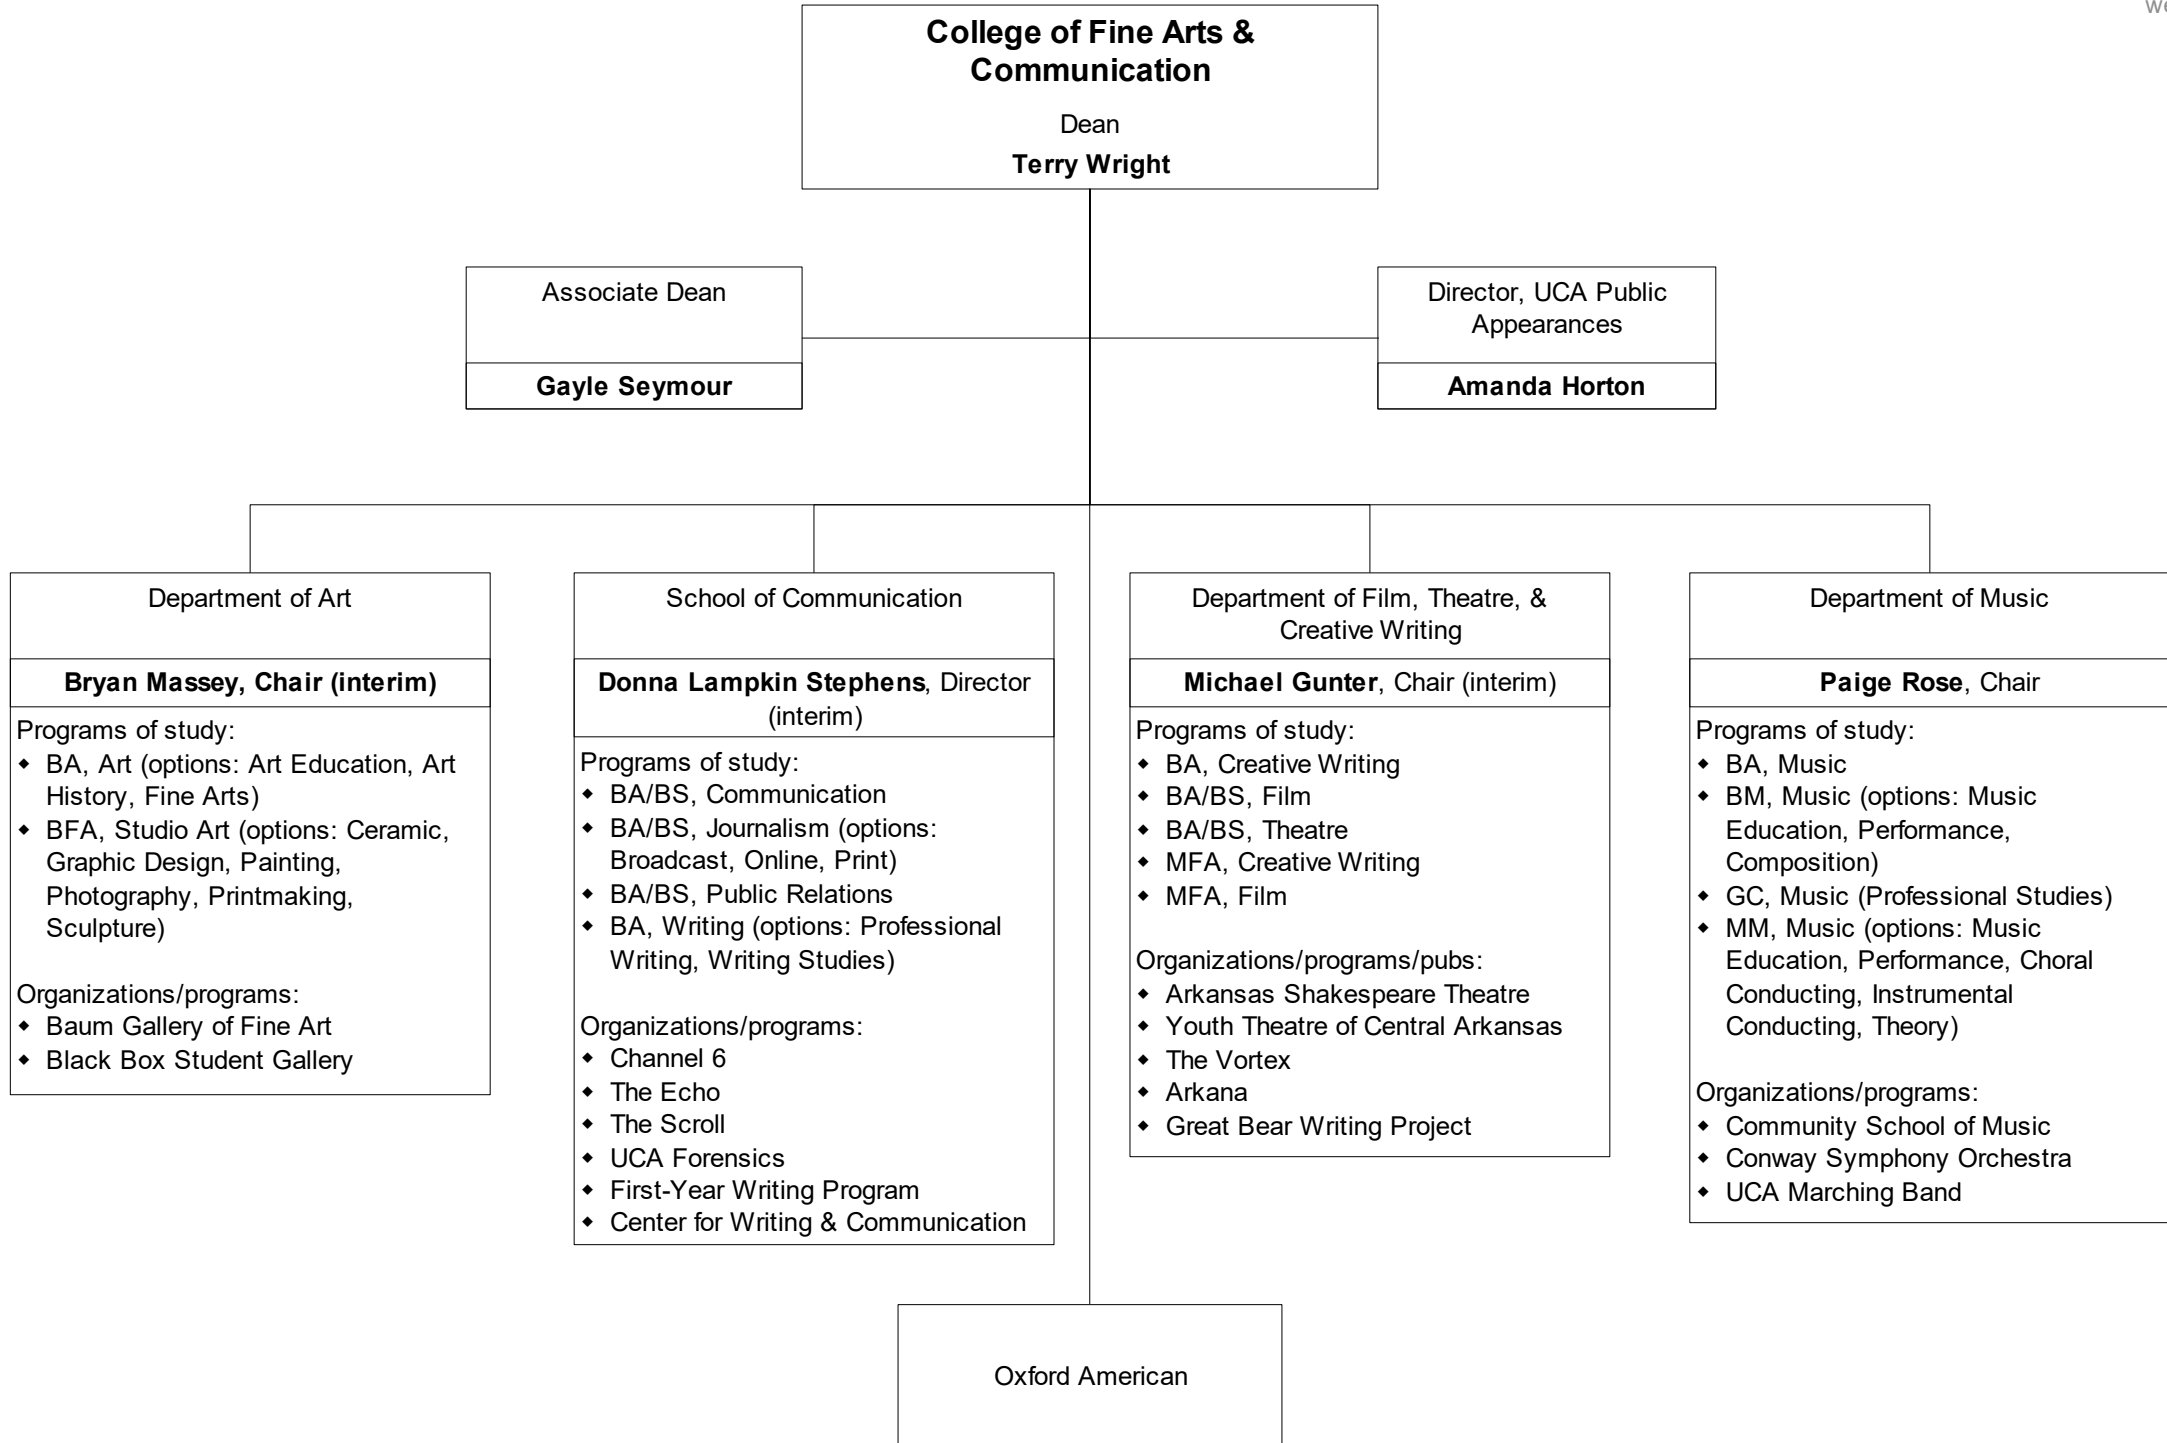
College of Fine Arts & Communication

Dean

Terry Wright

Associate Dean

Gayle Seymour

Director, UCA Public Appearances

Amanda Horton

Department of Art

Bryan Massey, Chair (interim)

Programs of study:
- BA, Art (options: Art Education, Art History, Fine Arts)
- BFA, Studio Art (options: Ceramic, Graphic Design, Painting, Photography, Printmaking, Sculpture)

Organizations/programs:
- Baum Gallery of Fine Art
- Black Box Student Gallery

School of Communication

Donna Lampkin Stephens, Director (interim)

Programs of study:
- BA/BS, Communication
- BA/BS, Journalism (options: Broadcast, Online, Print)
- BA/BS, Public Relations
- BA, Writing (options: Professional Writing, Writing Studies)

Organizations/programs:
- Channel 6
- The Echo
- The Scroll
- UCA Forensics
- First-Year Writing Program
- Center for Writing & Communication

Department of Film, Theatre, & Creative Writing

Michael Gunter, Chair (interim)

Programs of study:
- BA, Creative Writing
- BA/BS, Film
- BA/BS, Theatre
- MFA, Creative Writing
- MFA, Film

Organizations/programs/pubs:
- Arkansas Shakespeare Theatre
- Youth Theatre of Central Arkansas
- The Vortex
- Arkana
- Great Bear Writing Project

Department of Music

Paige Rose, Chair

Programs of study:
- BA, Music
- BM, Music (options: Music Education, Performance, Composition)
- GC, Music (Professional Studies)
- MM, Music (options: Music Education, Performance, Choral Conducting, Instrumental Conducting, Theory)

Organizations/programs:
- Community School of Music
- Conway Symphony Orchestra
- UCA Marching Band

Oxford American